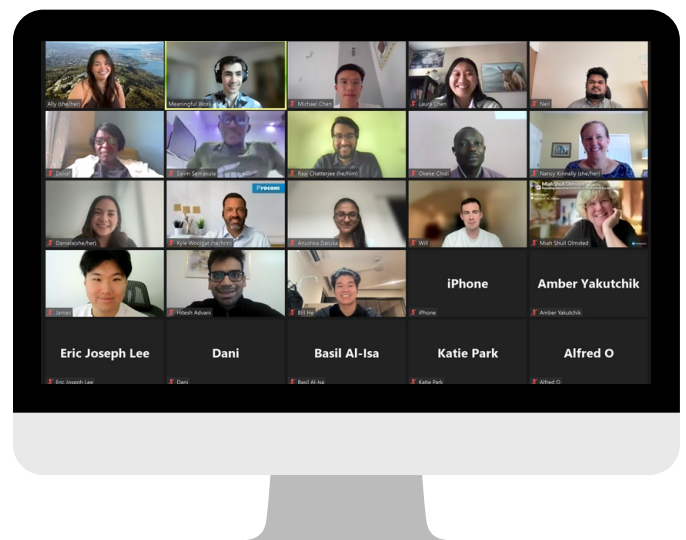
Ally (she/her)
Meaningful Work
Michael Chen
Laura Chen
Neil

Dolly
Salim Semakula
Raaj Chatterjee (he/him)
Okase Chidi
Nancy Kinnally (she/her)

Daniela (she/her)
Kyle Woolger (he/him)
Anushka Daruka
Will
Miah Shull Olmsted

James
Hitesh Advani
Bill He
iPhone
iPhone
Amber Yakutchik
Amber Yakutchik

Eric Joseph Lee
Eric Joseph Lee
Dani
Dani
Basil Al-Isa
Basil Al-Isa
Katie Park
Katie Park
Alfred O
Alfred O